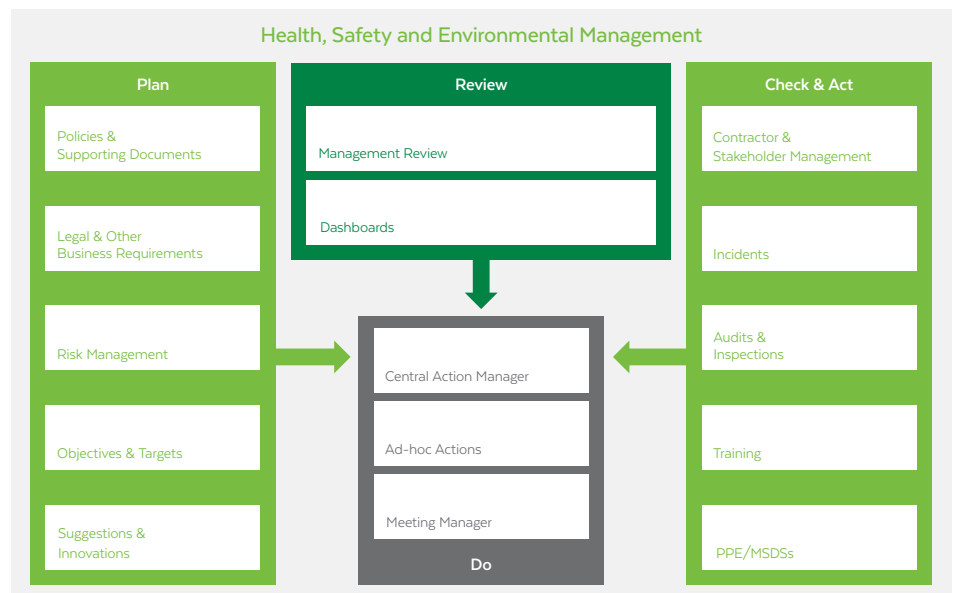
Health, Safety and Environmental Management

Plan

Policies & Supporting Documents

Legal & Other Business Requirements

Risk Management

Objectives & Targets

Suggestions & Innovations

Review

Management Review

Dashboards

Central Action Manager

Ad-hoc Actions

Meeting Manager

Do

Check & Act

Contractor & Stakeholder Management

Incidents

Audits & Inspections

Training

PPE/MSDSs